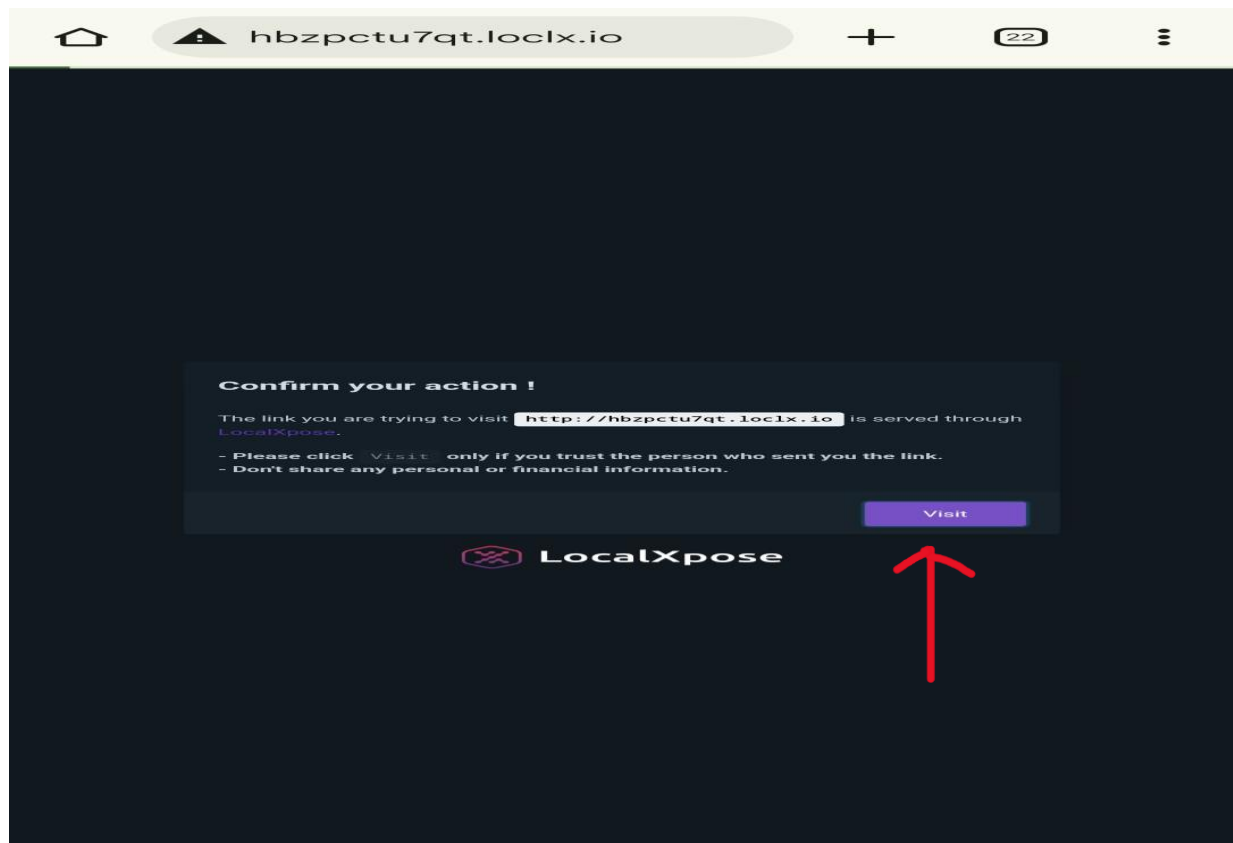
hbzpctu7qt.loclx.io

22

Confirm your action !

The link you are trying to visit http://hbzpctu7qt.loclx.io is served through LocalXpose.

- Please click Visit only if you trust the person who sent you the link.
- Don't share any personal or financial information.

Visit

LocalXpose